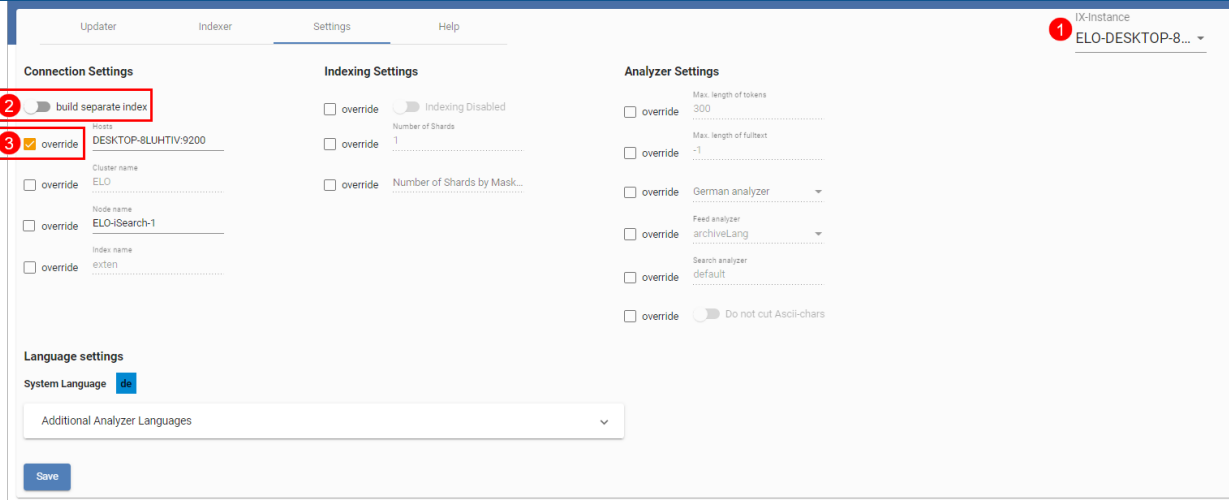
Updater Indexer Settings Help

IX-Instance
1
ELO-DESKTOP-8...

Connection Settings

2
build separate index

3
override
Hosts
DESKTOP-8LUHTIV:9200

override
Cluster name
ELO

override
Node name
ELO-iSearch-1

override
Index name
exten

Indexing Settings

override
Indexing Disabled

override
Number of Shards
1

override
Number of Shards by Mask...

Analyzer Settings

override
Max. length of tokens
300

override
Max. length of fulltext
-1

override
German analyzer

override
Feed analyzer
archiveLang

override
Search analyzer
default

override
Do not cut Ascii-chars

Language settings

System Language de

Additional Analyzer Languages

Save